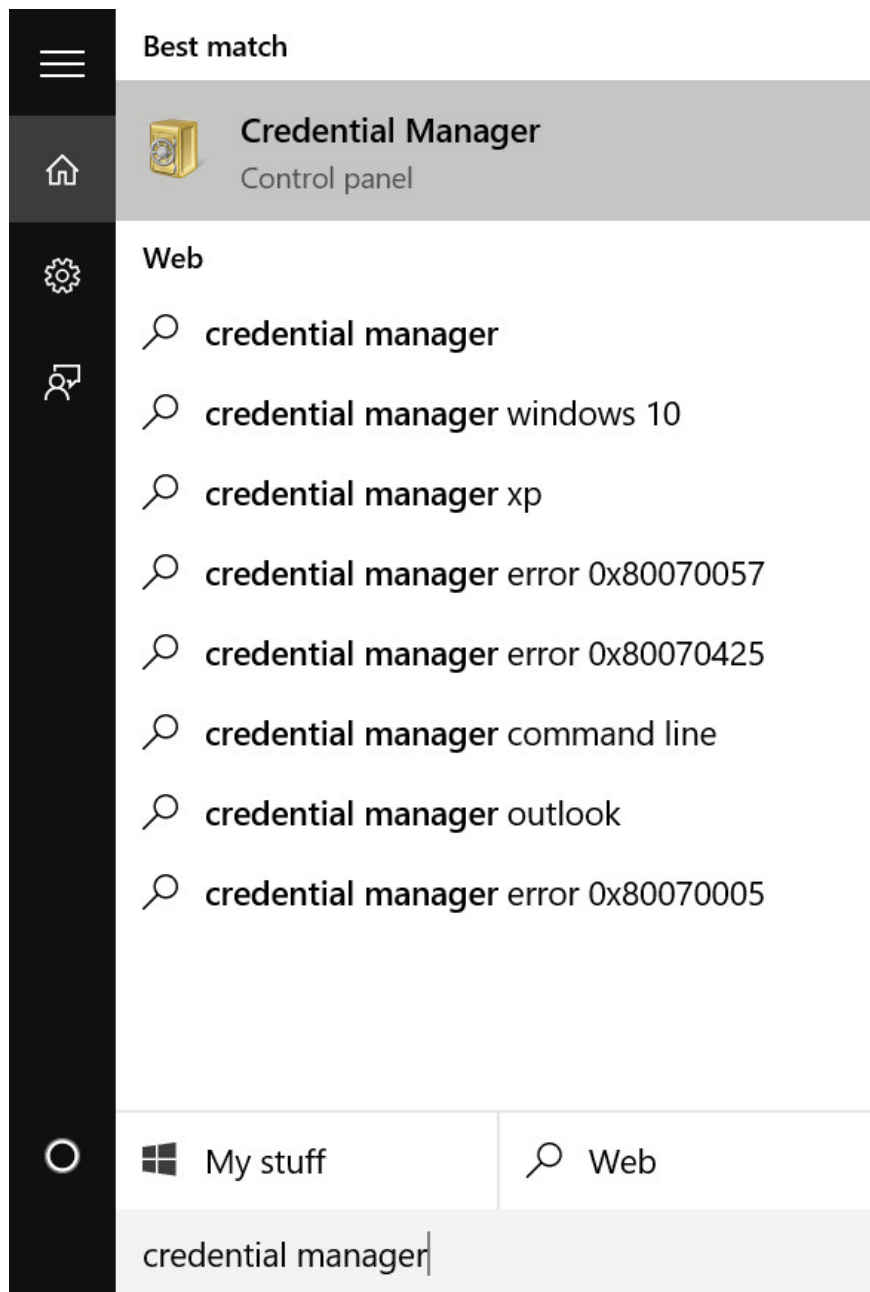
Best match

Credential Manager
Control panel

Web

credential manager

credential manager windows 10

credential manager xp

credential manager error 0x80070057

credential manager error 0x80070425

credential manager command line

credential manager outlook

credential manager error 0x80070005

My stuff

Web

credential manager